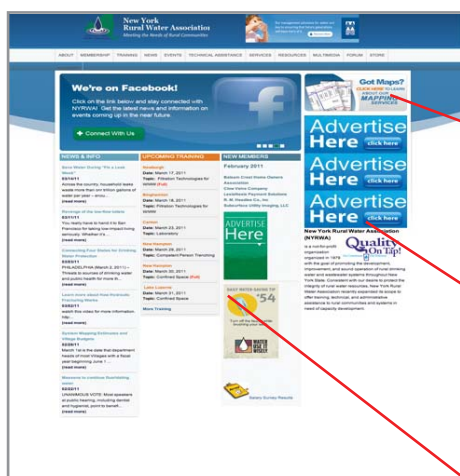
New York Rural Water Association
Meeting the Needs of Rural Communities

ABOUT | MEMBERSHIP | TRAINING | NEWS | EVENTS | TECHNICAL ASSISTANCE | SERVICES | RESOURCES | MULTIMEDIA | FORUM | STORE

We're on Facebook!
Click on the link below and stay connected with NYRWA. Get the latest news and information on events coming up in the near future.
Connect With Us

NEWS & INFO
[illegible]
(read more)

UPCOMING TRAINING
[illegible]
Date: March 17, 2011
Topic: Filtration Technologies for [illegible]
Date: March 18, 2011
Topic: Filtration Technologies for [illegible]
Date: March 23, 2011
Topic: Laboratory
Date: March 29, 2011
Topic: Competent Person Trenching
Date: March 30, 2011
Topic: Confined Space (Full)
Date: March 31, 2011
Topic: Confined Space
More Training

NEW MEMBERS
February 2011

ADVERTISE Here

BEST WATER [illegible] '54

Got Maps?
CLICK HERE TO LEARN ABOUT OUR MAPPING SERVICES

Advertise Here click here
Advertise Here click here
Advertise Here click here

New York Rural Water Association (NYRWA)
Quality On Tap!
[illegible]